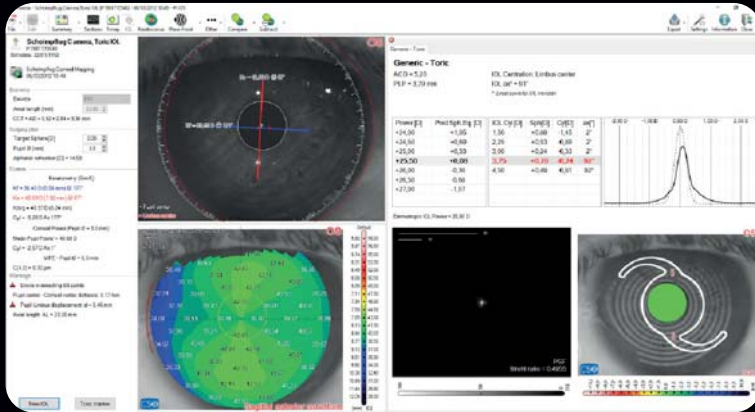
Generic - Toric

ACD = 3,23
PEP = 3,79 mm

IOL Centration: Limbus center

| Power [D] | Pred Sph Rq [D] | IOL Cyl [D] | Sph [D] | Cyl [D] | ax [°] |
|---|---|---|---|---|---|
| +24,00 | +1,05 | 1,50 | +0,08 | -1,45 | 2° |
| +24,50 | +0,69 | 2,25 | +0,53 | -0,89 | 2° |
| +25,00 | +0,33 | 3,00 | +0,24 | -0,33 | 2° |
| +25,50 | +0,00 | 3,75 | +0,15 | -0,14 | 92° |
| +26,00 | -0,30 | 4,50 | +0,49 | -0,81 | 92° |
| +26,50 | -0,66 | | | | |
| +27,00 | -1,07 | | | | |

Emmetropic IOL Power = 25,50 D

PSF
Strehl ratio = 0,4905

Summary
Sections
Cornea
Placido
Subtract
Compare
Export
Settings
Information
Close

Scheimpflug Camera, Toric IOL

Keratometry (SimK)

Corneal Power (Pupil Ø = 3,0 mm)

Warnings

Toric Marker